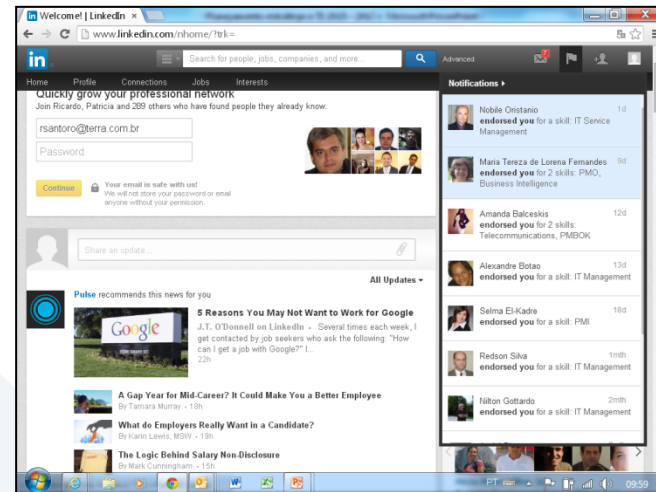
Welcome! | LinkedIn ×

www.linkedin.com/nhome/?trk=

Search for people, jobs, companies, and more...

Advanced

Home Profile Connections Jobs Interests

Quickly grow your professional network

Join Ricardo, Patricia and 289 others who have found people they already know.

rsantoro@terra.com.br

Password

Continue

Your email is safe with us! We will not store your password or email anyone without your permission.

Share an update...

All Updates

Pulse recommends this news for you

5 Reasons You May Not Want to Work for Google

J.T. O'Donnell on LinkedIn • Several times each week, I get contacted by job seekers who ask the following: "How can I get a job with Google?" I...

22h

A Gap Year for Mid-Career? It Could Make You a Better Employee

By Tamara Murray • 18h

What do Employers Really Want in a Candidate?

By Karin Lewis, MSW • 19h

The Logic Behind Salary Non-Disclosure

By Mark Cunningham • 15h

Notifications

Nobile Oristanio 1d
endorsed you for a skill: IT Service Management

Maria Tereza de Lorena Fernandes 9d
endorsed you for 2 skills: PMO, Business Intelligence

Amanda Balceskis 12d
endorsed you for 2 skills: Telecommunications, PMBOK

Alexandre Botao 13d
endorsed you for a skill: IT Management

Selma El-Kadre 18d
endorsed you for a skill: PMI

Redson Silva 1mth
endorsed you for a skill: IT Management

Nilton Gottardo 2mth
endorsed you for a skill: IT Management

PT 09:59